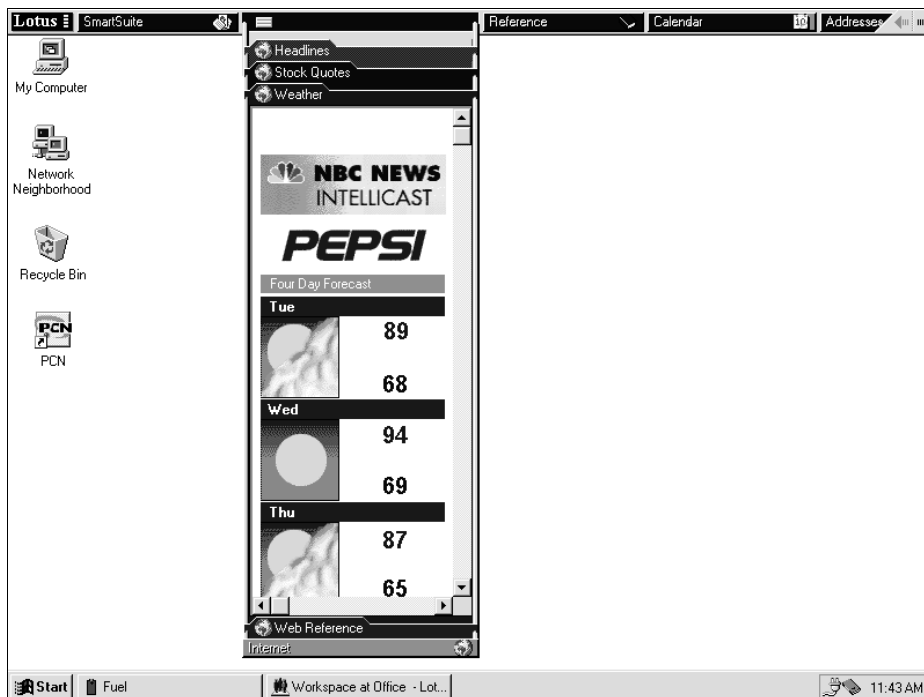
Lotus SmartSuite

Reference

Calendar

10

Addresses

My Computer

Network Neighborhood

Recycle Bin

PCN

PCN

Headlines

Stock Quotes

Weather

NBC NEWS INTELLICAST

PEPSI

Four Day Forecast

Tue

89

68

Wed

94

69

Thu

87

65

Web Reference

Internet

Start

Fuel

Workspace at Office - Lot...

11:43 AM